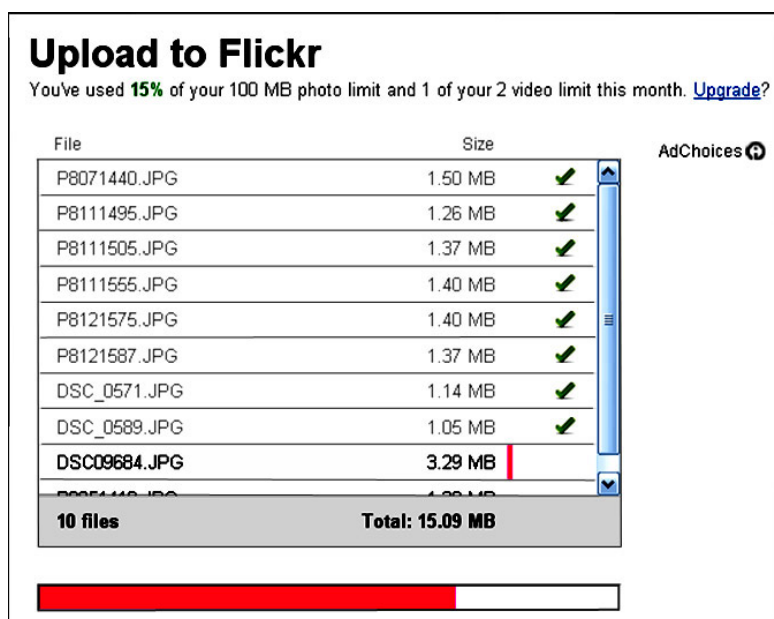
Upload to Flickr

You've used 15% of your 100 MB photo limit and 1 of your 2 video limit this month. Upgrade?

AdChoices

| File | Size | |
|---|---|---|
| P8071440.JPG | 1.50 MB | ✔ |
| P8111495.JPG | 1.26 MB | ✔ |
| P8111505.JPG | 1.37 MB | ✔ |
| P8111555.JPG | 1.40 MB | ✔ |
| P8121575.JPG | 1.40 MB | ✔ |
| P8121587.JPG | 1.37 MB | ✔ |
| DSC_0571.JPG | 1.14 MB | ✔ |
| DSC_0589.JPG | 1.05 MB | ✔ |
| DSC09684.JPG | 3.29 MB | |
| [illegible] | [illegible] | |
| 10 files | Total: 15.09 MB | |